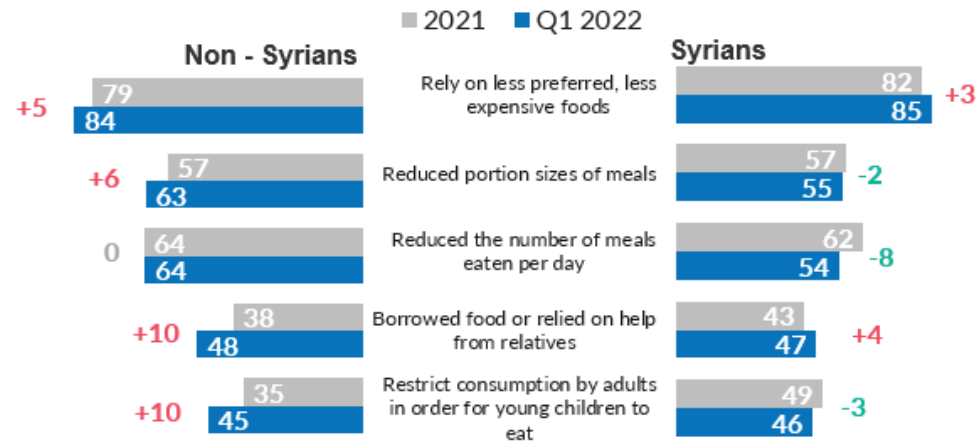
2021 Q1 2022

Non - Syrians

Syrians

| Non - Syrians change | Non - Syrians 2021 | Non - Syrians Q1 2022 | | Syrians 2021 | Syrians Q1 2022 | Syrians change |
|---|---|---|---|---|---|---|
| +5 | 79 | 84 | Rely on less preferred, less expensive foods | 82 | 85 | +3 |
| +6 | 57 | 63 | Reduced portion sizes of meals | 57 | 55 | -2 |
| 0 | 64 | 64 | Reduced the number of meals eaten per day | 62 | 54 | -8 |
| +10 | 38 | 48 | Borrowed food or relied on help from relatives | 43 | 47 | +4 |
| +10 | 35 | 45 | Restrict consumption by adults in order for young children to eat | 49 | 46 | -3 |